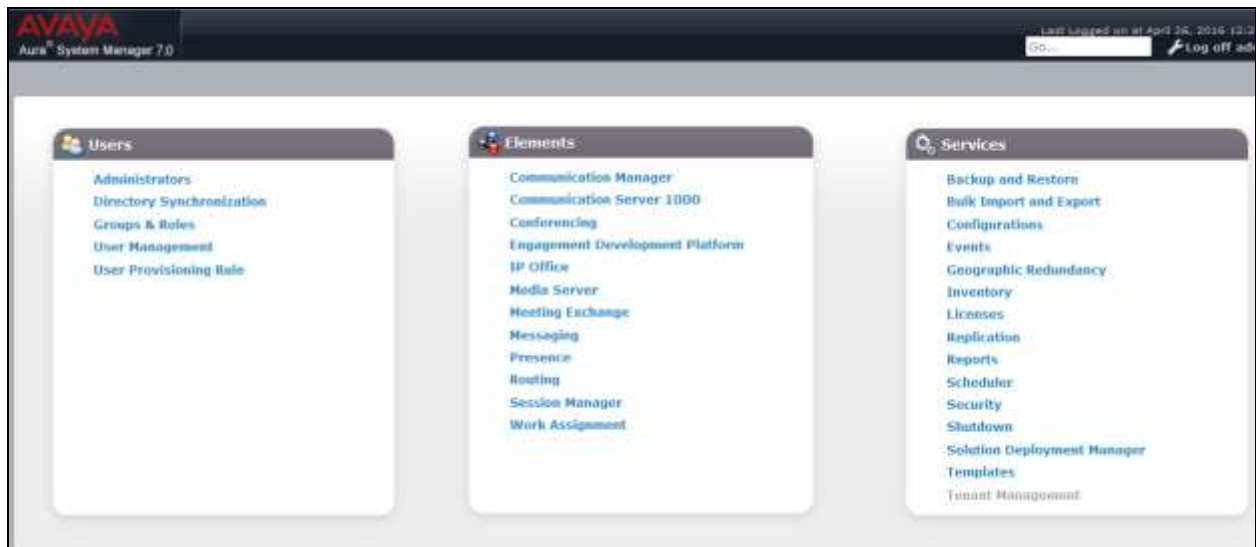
AVAYA
Aura® System Manager 7.0

Last Logged on at April 26, 2016 12:2
Go...
Log off ad

Users
Administrators
Directory Synchronization
Groups & Roles
User Management
User Provisioning Rule

Elements
Communication Manager
Communication Server 1000
Conferencing
Engagement Development Platform
IP Office
Media Server
Meeting Exchange
Messaging
Presence
Routing
Session Manager
Work Assignment

Services
Backup and Restore
Bulk Import and Export
Configurations
Events
Geographic Redundancy
Inventory
Licenses
Replication
Reports
Scheduler
Security
Shutdown
Solution Deployment Manager
Templates
Tenant Management